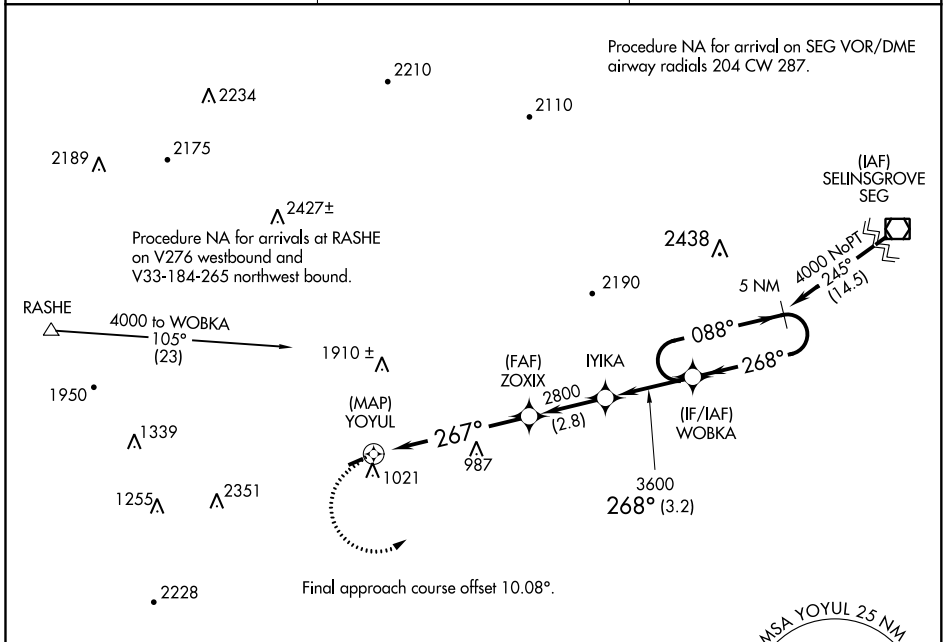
Procedure NA for arrival on SEG VOR/DME airway radials 204 CW 287.

2210

2234

2110

2189

2175

(IAF)
SELINSGROVE
SEG

2427±

Procedure NA for arrivals at RASHE on V276 westbound and V33-184-265 northwest bound.

2438

4000 NoPT
245°
(14.5)

2190

5 NM

RASHE

4000 to WOBKA
105°
(23)

1910 ±

088°

268°

1950

(FAF)
ZOXIX

IYIKA

2800

(2.8)

(IF/IAF)
WOBKA

(MAP)
YOYUL

267°

1339

987

1021

3600
268° (3.2)

1255

2351

Final approach course offset 10.08°.

2228

MSA YOYUL 25 NM